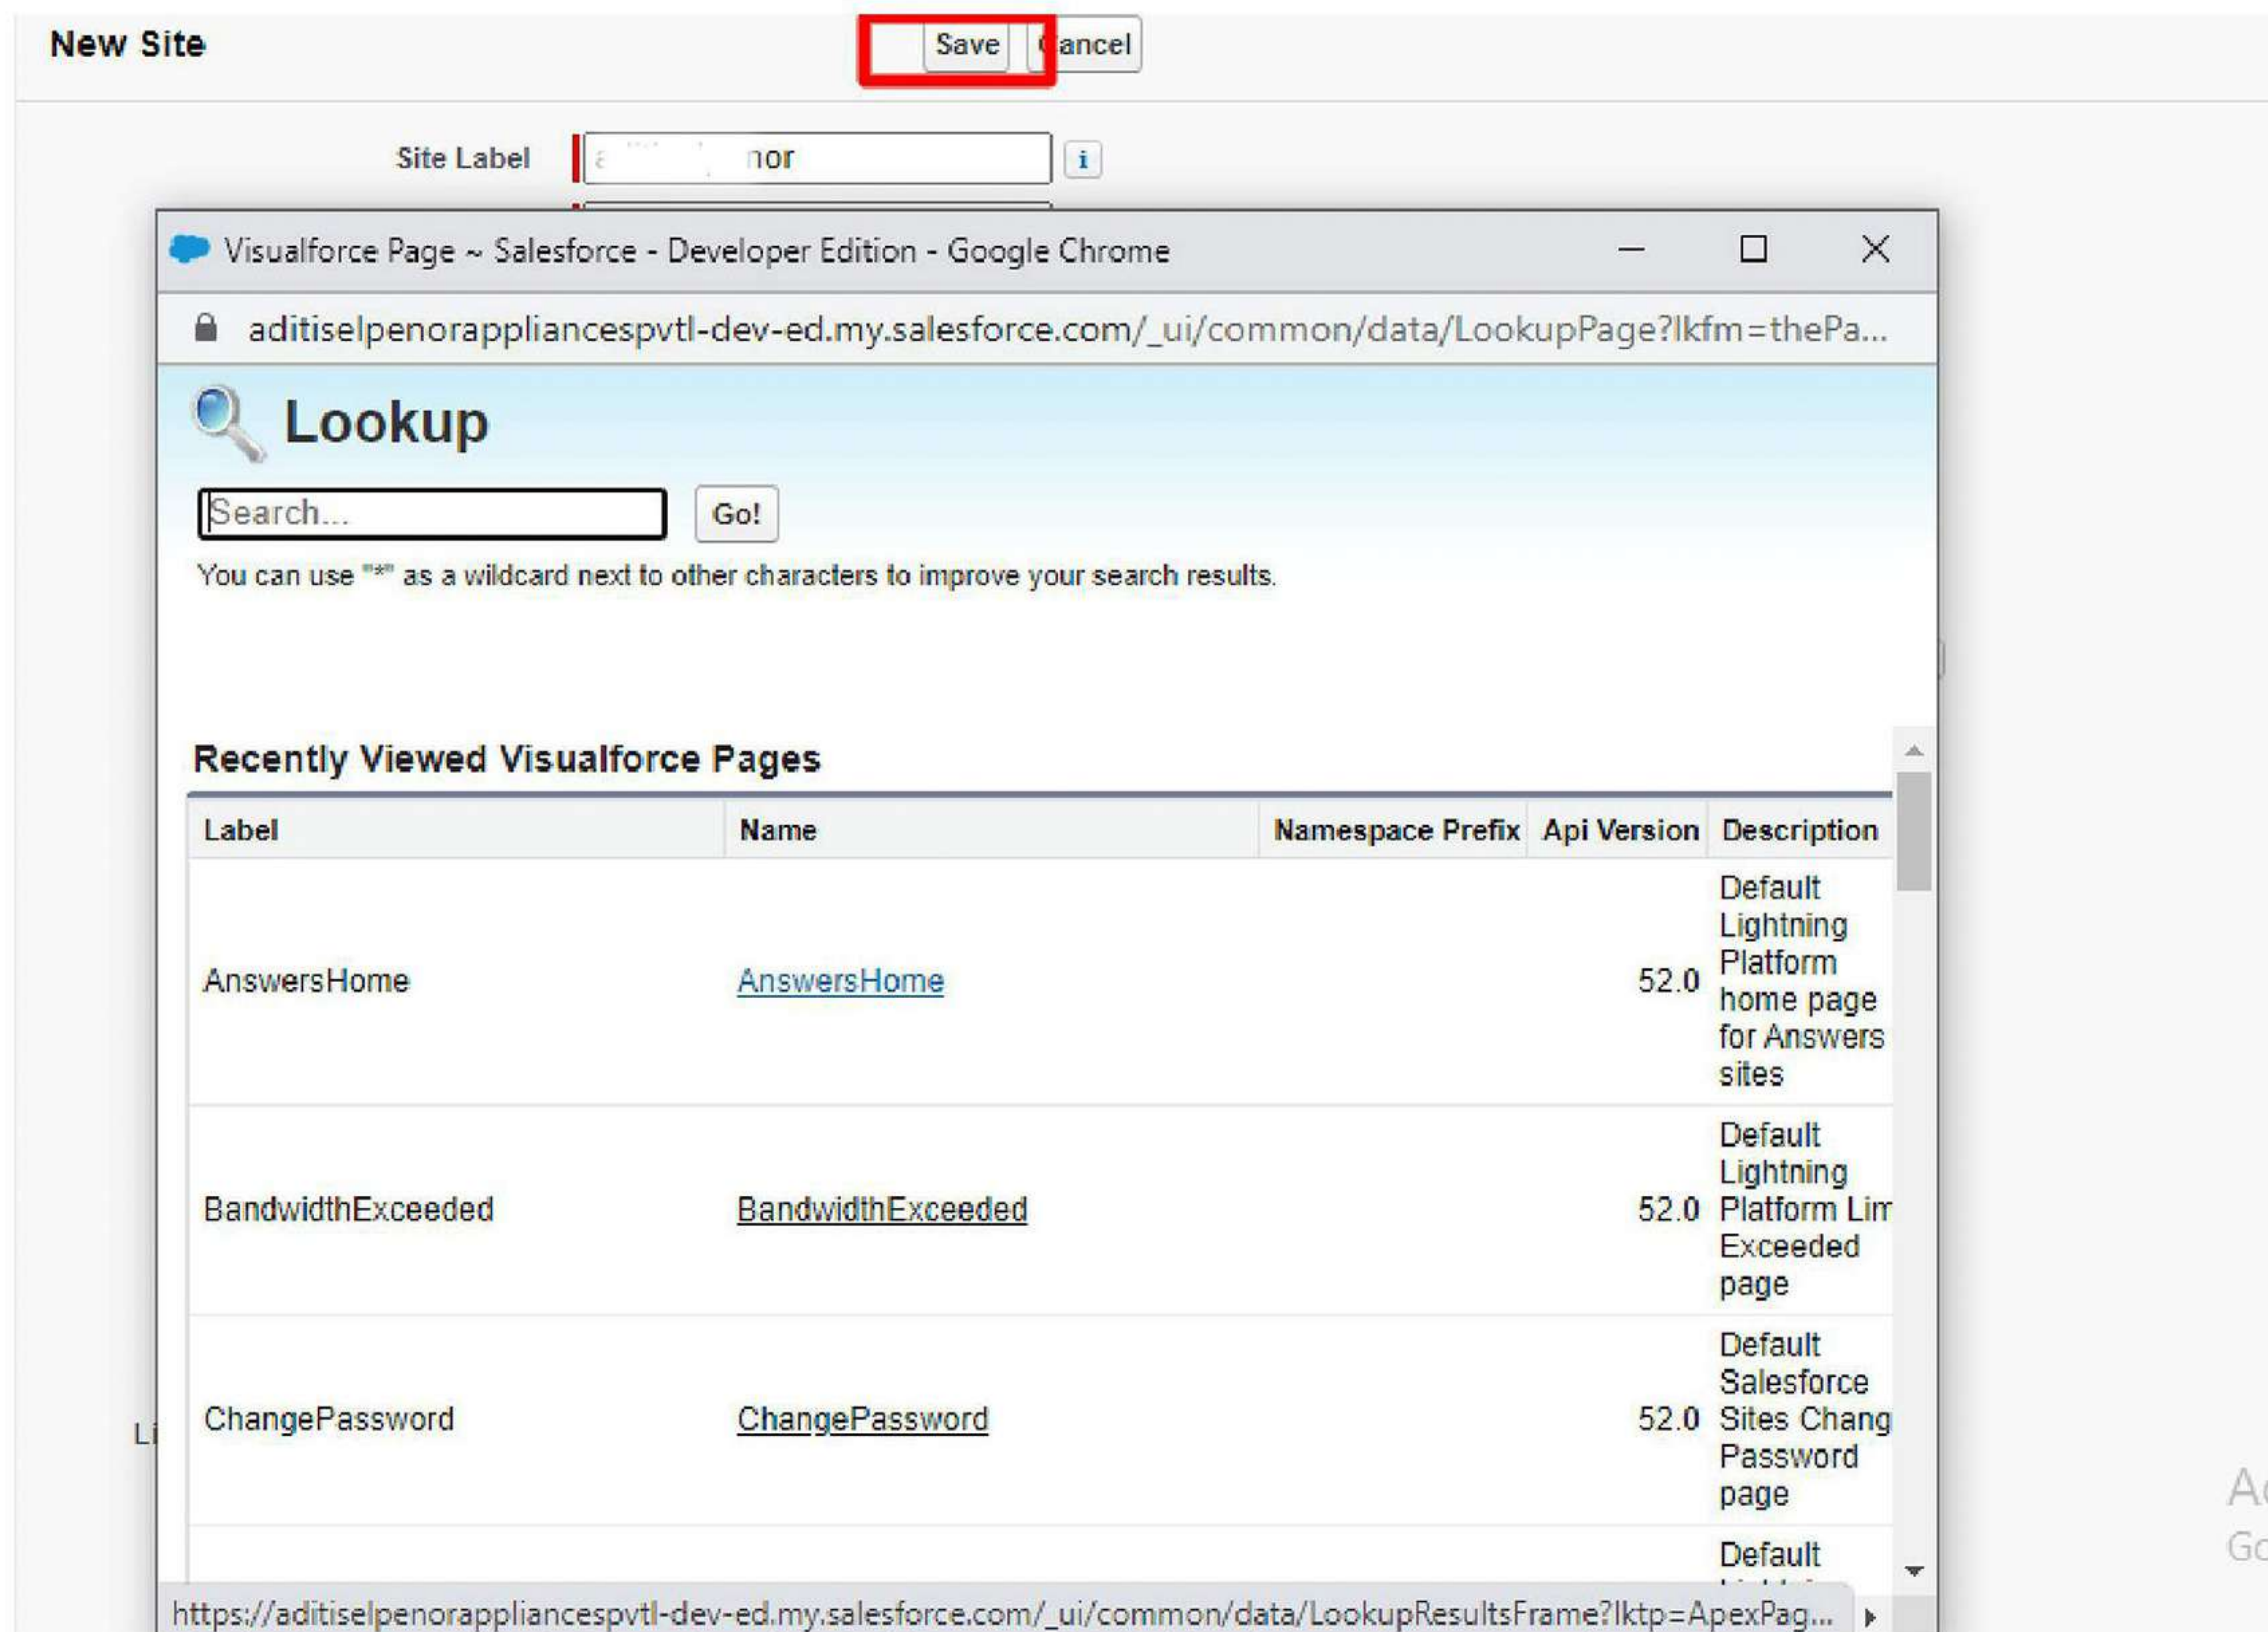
New Site

Save | Cancel

Site Label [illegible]nor i

Visualforce Page ~ Salesforce - Developer Edition - Google Chrome

aditiselpenorappliancespvtl-dev-ed.my.salesforce.com/_ui/common/data/LookupPage?lkfm=thePa...

Lookup

Search...

Go!

You can use "*" as a wildcard next to other characters to improve your search results.

Recently Viewed Visualforce Pages

| Label | Name | Namespace Prefix | Api Version | Description |
|---|---|---|---|---|
| AnswersHome | AnswersHome | | 52.0 | Default Lightning Platform home page for Answers sites |
| BandwidthExceeded | BandwidthExceeded | | 52.0 | Default Lightning Platform Lim Exceeded page |
| ChangePassword | ChangePassword | | 52.0 | Default Salesforce Sites Chang Password page |
| | | | | Default |

Li

Ac

Go

https://aditiselpenorappliancespvtl-dev-ed.my.salesforce.com/_ui/common/data/LookupResultsFrame?lktp=ApexPag...